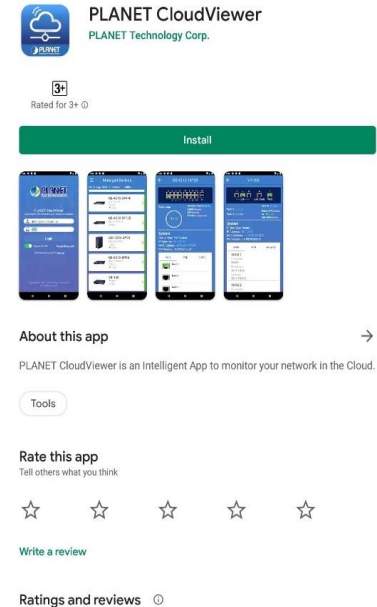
PLANET CloudViewer
PLANET Technology Corp.

3+
Rated for 3+ ⓘ

Install

About this app

→

PLANET CloudViewer is an Intelligent App to monitor your network in the Cloud.

Tools

Rate this app
Tell others what you think

Write a review

Ratings and reviews ⓘ